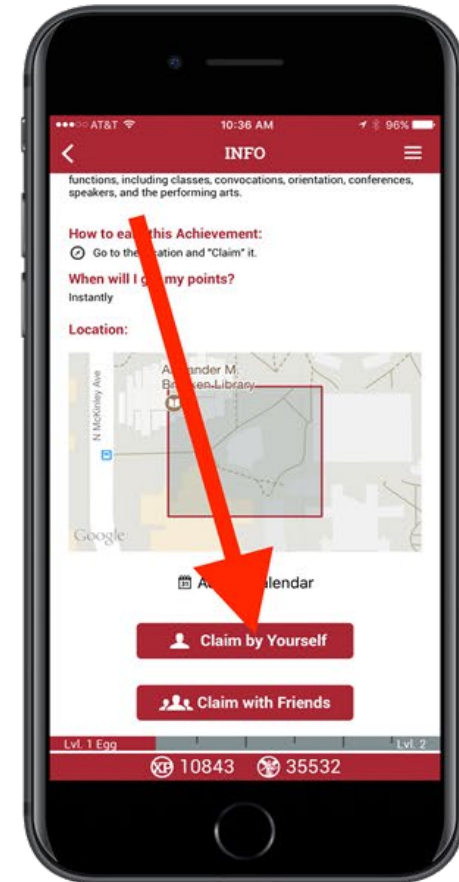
AT&T 10:36 AM 96%

INFO

functions, including classes, convocations, orientation, conferences, speakers, and the performing arts.

How to ea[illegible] this Achievement:
Go to the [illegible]cation and "Claim" it.

When will I g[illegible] my points?
Instantly

Location:

N McKinley Ave
A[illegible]ander M.
B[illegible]n Library
Google

A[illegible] Calendar

Claim by Yourself

Claim with Friends

Lvl. 1 Egg
Lvl. 2

10843 35532